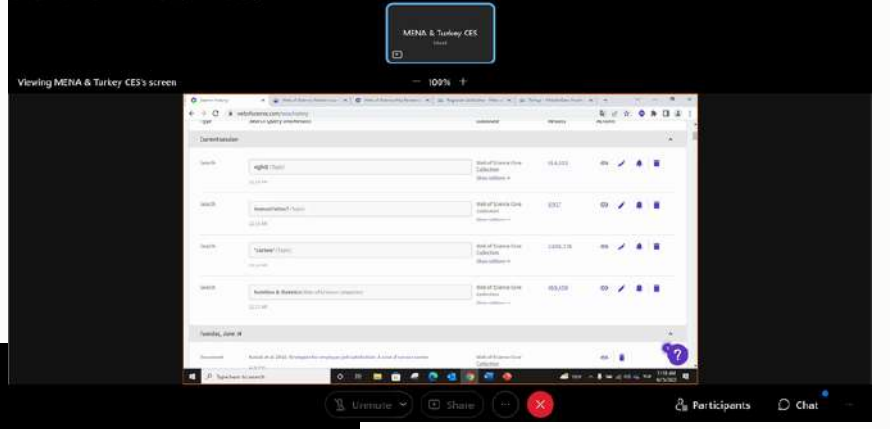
MENA & Turkey CES

Viewing MENA & Turkey CES's screen

100%

webofscience.com

Search

Search

Search

Search

Collection

Web of Science Core Collection

Web of Science Core Collection

Web of Science Core Collection

Web of Science Core Collection

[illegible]

Type here to search

Unmute

Share

Participants

Chat